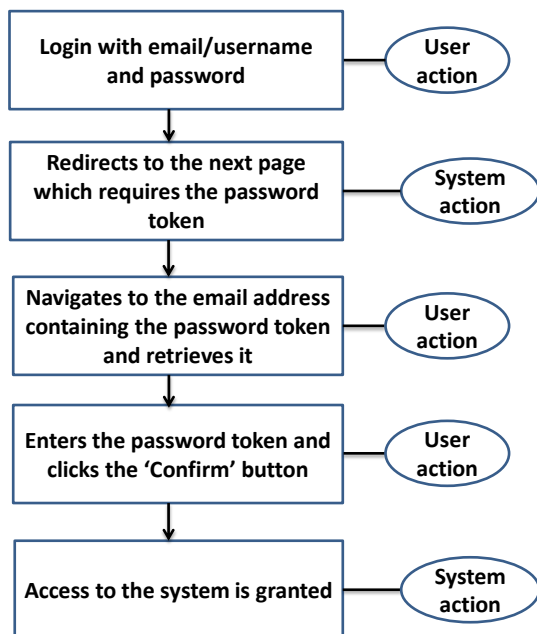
Login with email/username and password

User action

Redirects to the next page which requires the password token

System action

Navigates to the email address containing the password token and retrieves it

User action

Enters the password token and clicks the ‘Confirm’ button

User action

Access to the system is granted

System action